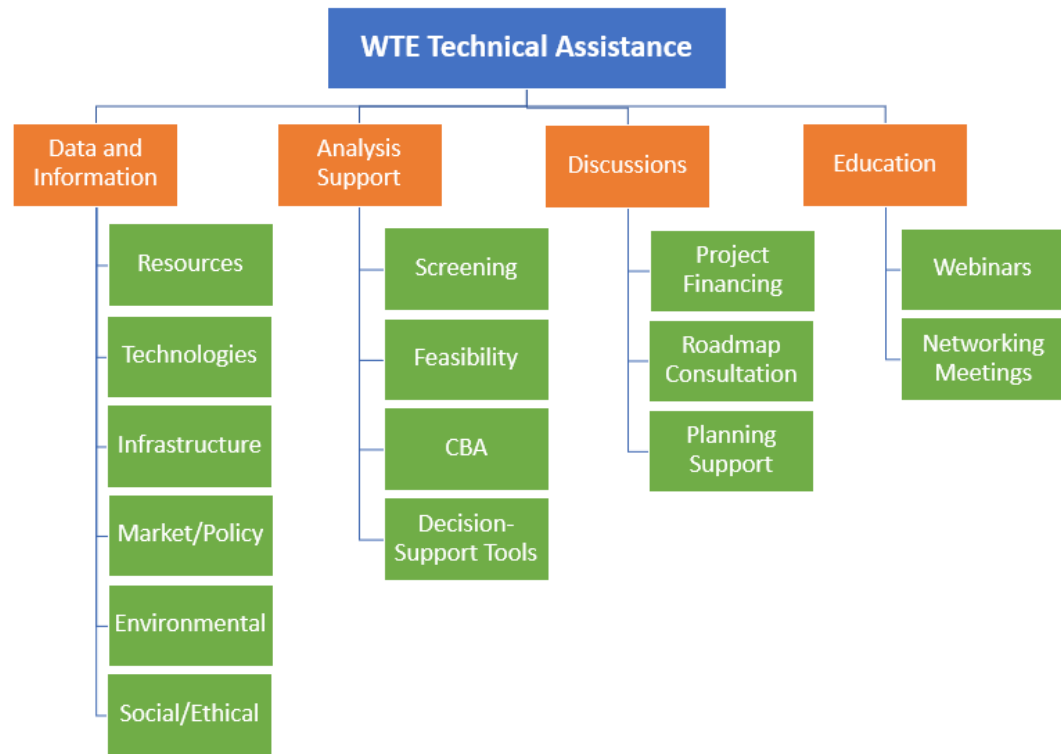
WTE Technical Assistance

Data and Information

Resources

Technologies

Infrastructure

Market/Policy

Environmental

Social/Ethical

Analysis Support

Screening

Feasibility

CBA

Decision-Support Tools

Discussions

Project Financing

Roadmap Consultation

Planning Support

Education

Webinars

Networking Meetings